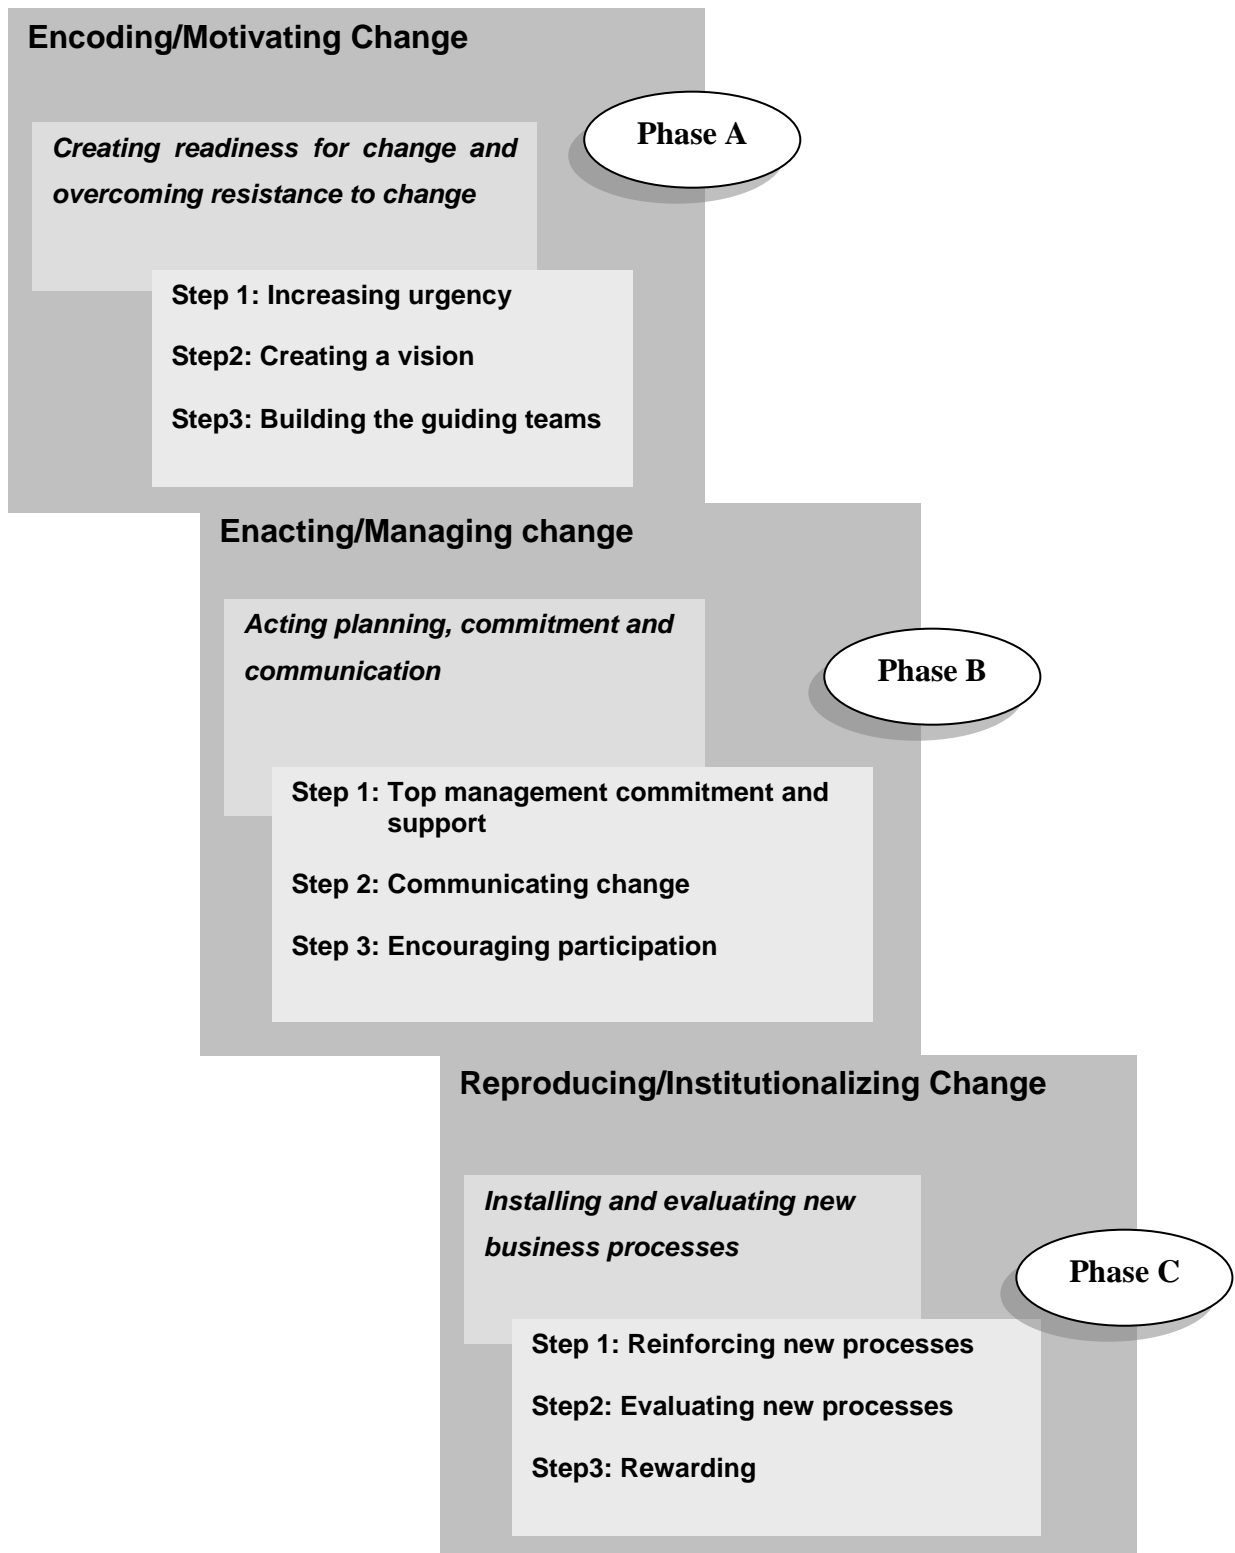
Encoding/Motivating Change

Phase A

Creating readiness for change and overcoming resistance to change

Step 1: Increasing urgency

Step2: Creating a vision

Step3: Building the guiding teams

Enacting/Managing change

Acting planning, commitment and communication

Phase B

Step 1: Top management commitment and support

Step 2: Communicating change

Step 3: Encouraging participation

Reproducing/Institutionalizing Change

Installing and evaluating new business processes

Phase C

Step 1: Reinforcing new processes

Step2: Evaluating new processes

Step3: Rewarding